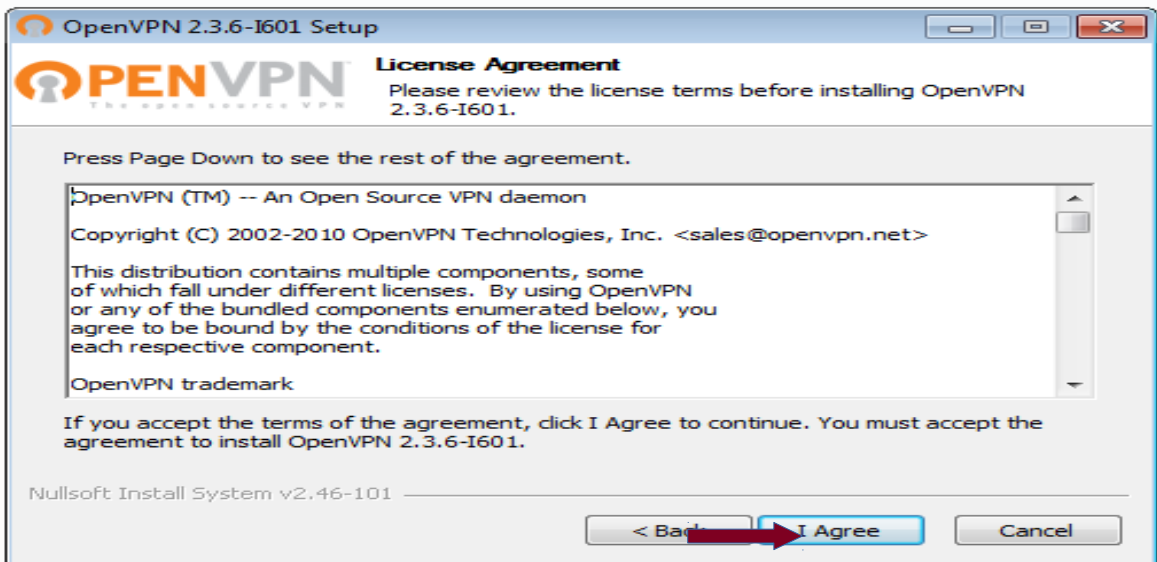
OpenVPN 2.3.6-I601 Setup

OPENVPN
The open source VPN

License Agreement
Please review the license terms before installing OpenVPN 2.3.6-I601.

Press Page Down to see the rest of the agreement.

OpenVPN (TM) -- An Open Source VPN daemon

Copyright (C) 2002-2010 OpenVPN Technologies, Inc. <sales@openvpn.net>

This distribution contains multiple components, some of which fall under different licenses. By using OpenVPN or any of the bundled components enumerated below, you agree to be bound by the conditions of the license for each respective component.

OpenVPN trademark

If you accept the terms of the agreement, click I Agree to continue. You must accept the agreement to install OpenVPN 2.3.6-I601.

Nullsoft Install System v2.46-101

< Bac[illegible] I Agree Cancel